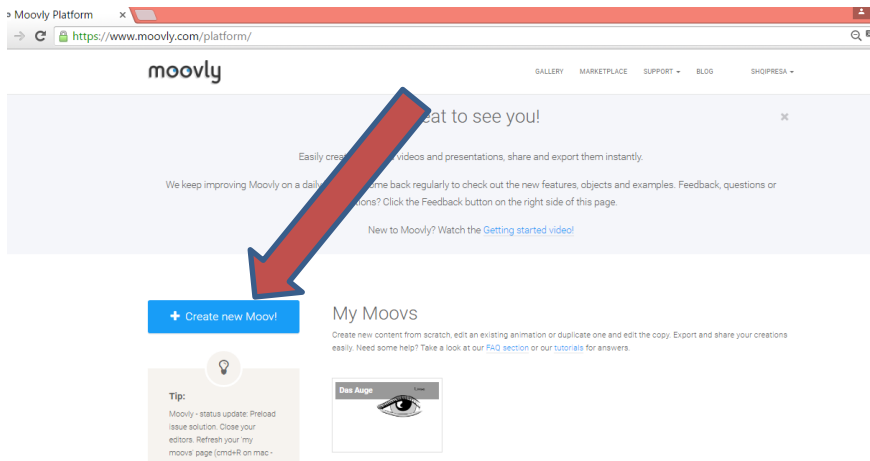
Moovly Platform

https://www.moovly.com/platform/

moovly

GALLERY MARKETPLACE SUPPORT BLOG SHQIPRESA

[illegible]eat to see you!

Easily crea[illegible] videos and presentations, share and export them instantly.

We keep improving Moovly on a daily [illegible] come back regularly to check out the new features, objects and examples. Feedback, questions or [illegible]tions? Click the Feedback button on the right side of this page.

New to Moovly? Watch the Getting started video!

+ Create new Moov!

Tip:

Moovly - status update: Preload issue solution. Close your editors. Refresh your 'my moovs' page (cmd+R on mac -

My Moovs

Create new content from scratch, edit an existing animation or duplicate one and edit the copy. Export and share your creations easily. Need some help? Take a look at our FAQ section or our tutorials for answers.

Das Auge